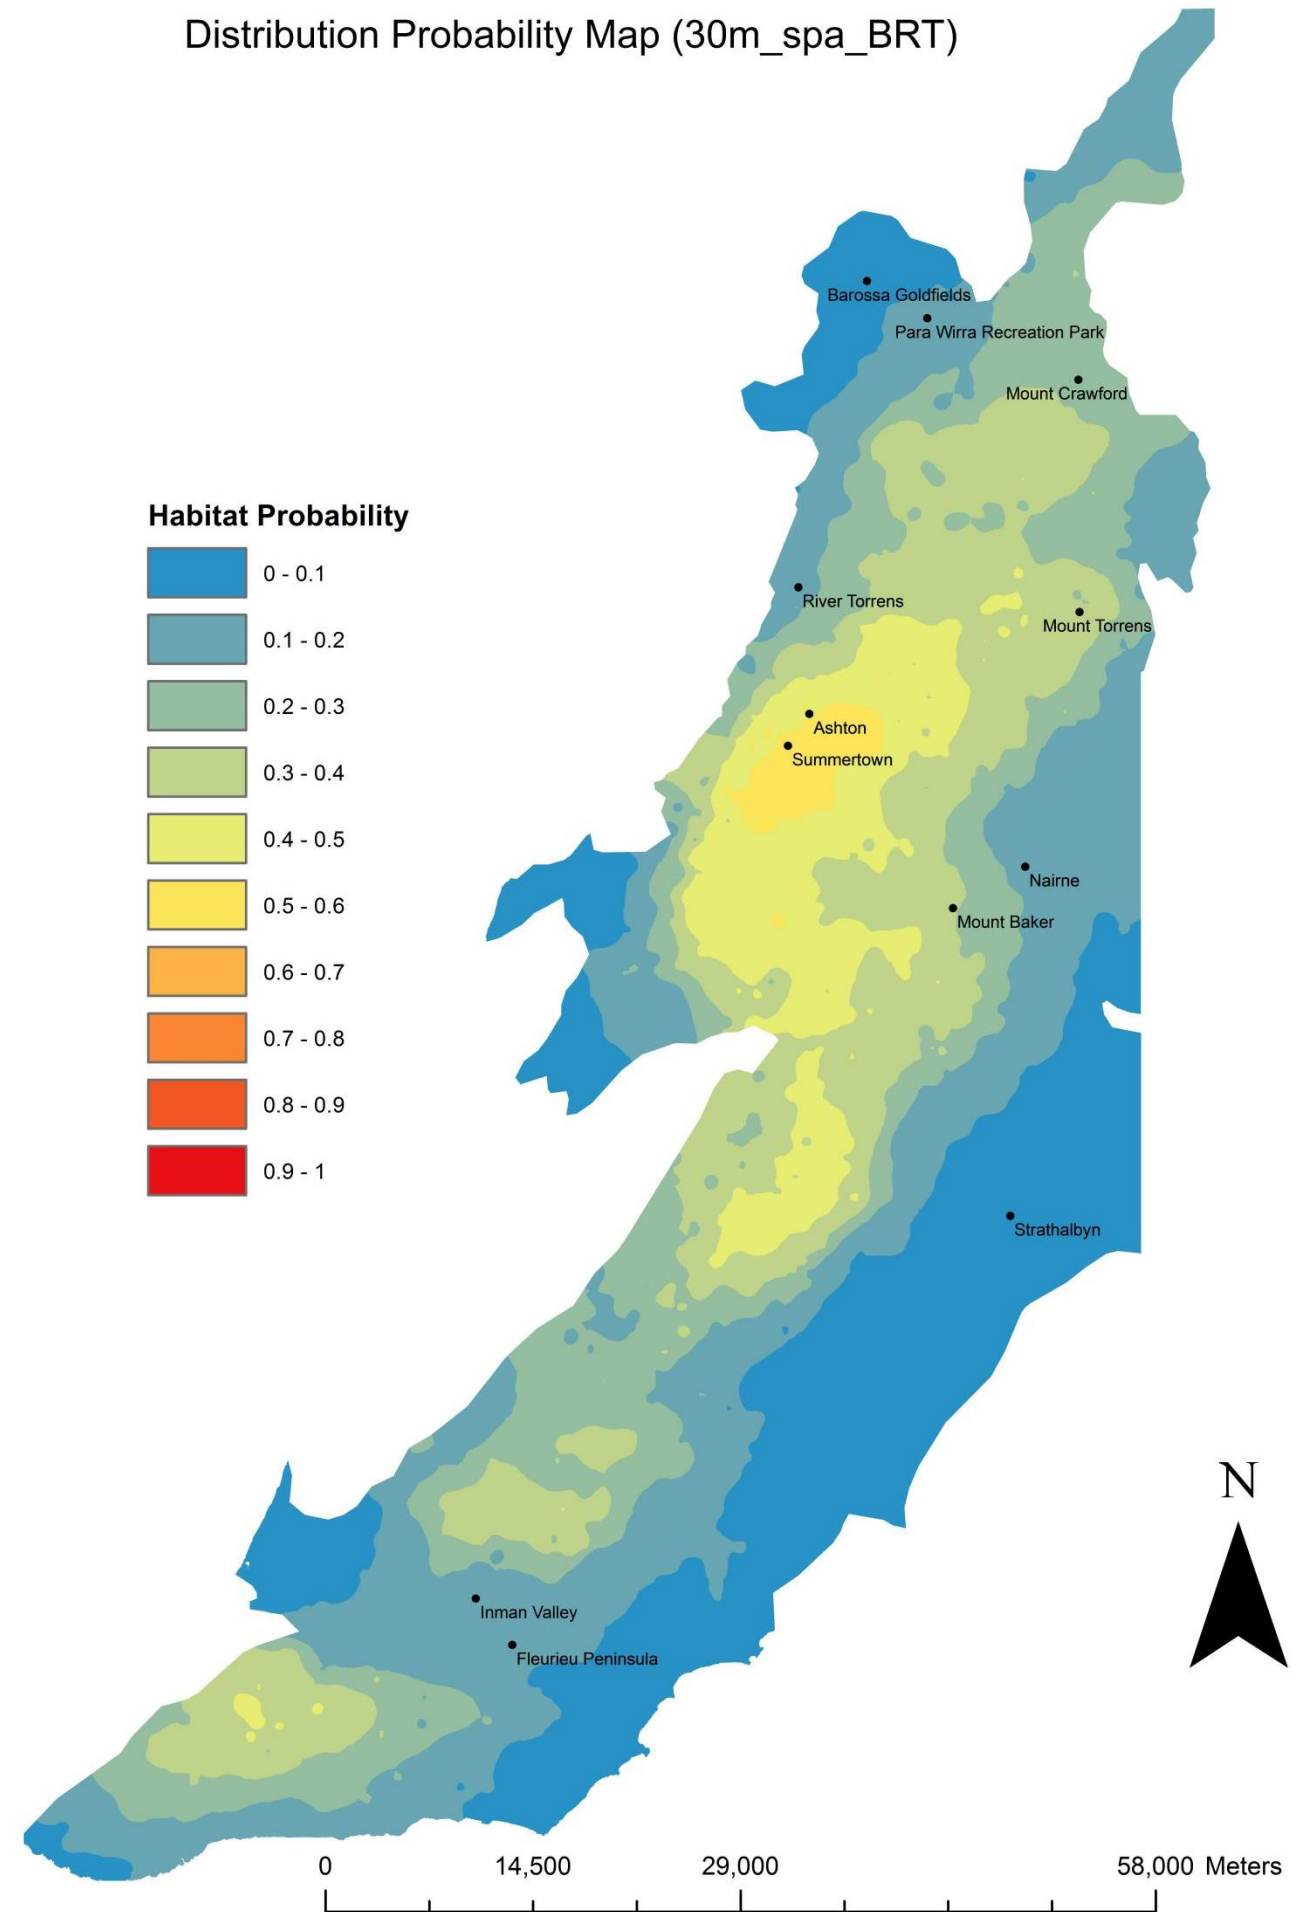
Distribution Probability Map (30m_spa_BRT)

Barossa Goldfields
Para Wirra Recreation Park
Mount Crawford

Habitat Probability
0 - 0.1
0.1 - 0.2
0.2 - 0.3
0.3 - 0.4
0.4 - 0.5
0.5 - 0.6
0.6 - 0.7
0.7 - 0.8
0.8 - 0.9
0.9 - 1

River Torrens
Mount Torrens
Ashton
Summertown
Nairne
Mount Baker
Strathalbyn
Inman Valley
Fleurieu Peninsula

N

0 14,500 29,000 58,000 Meters